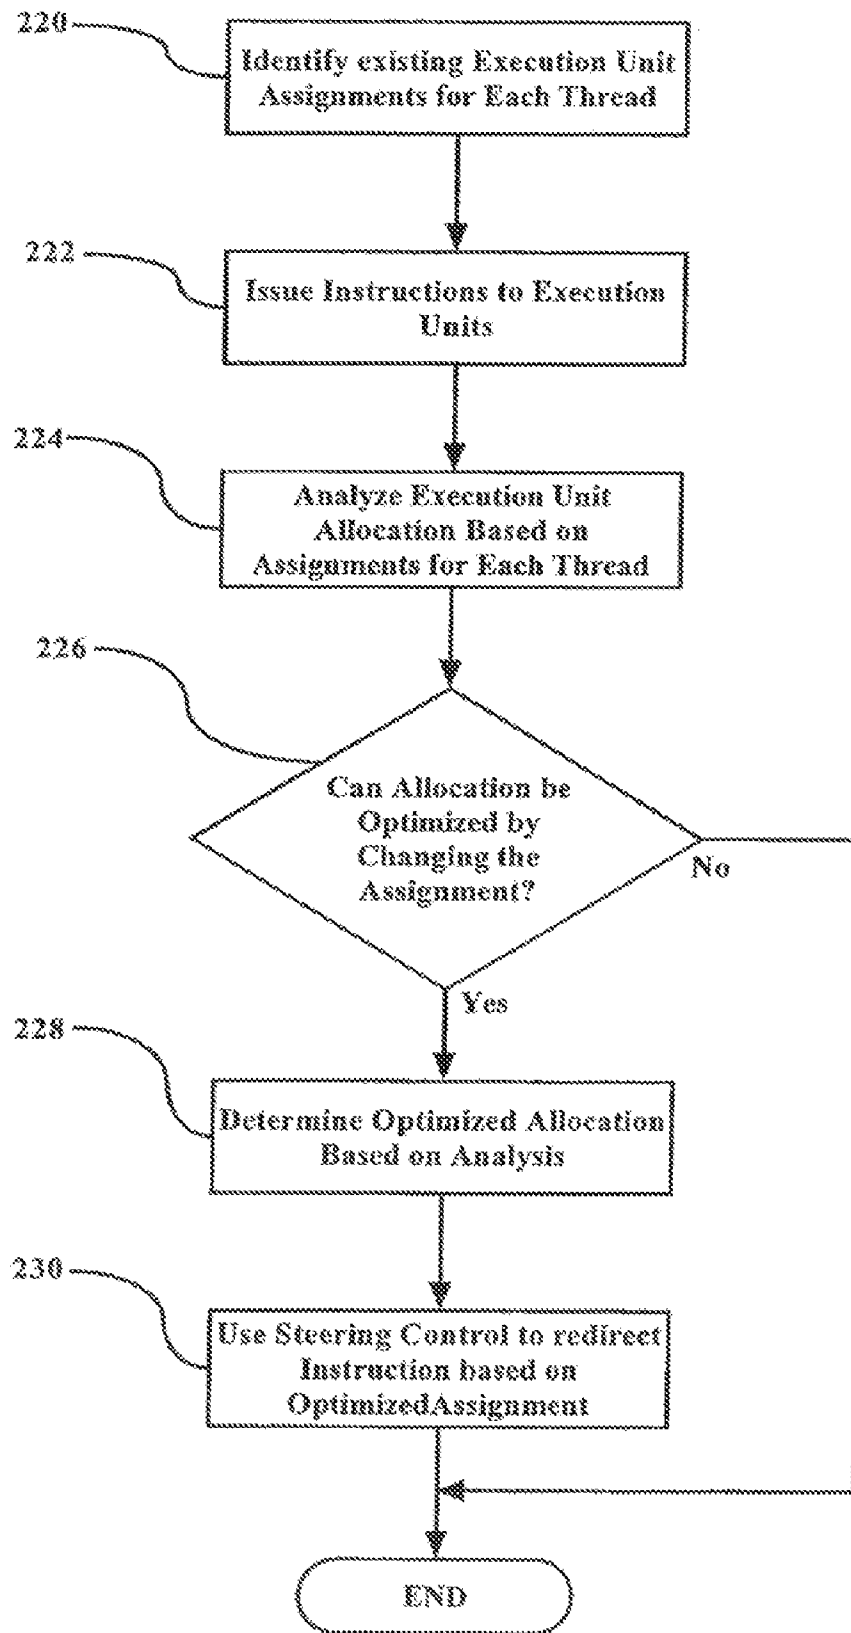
220

Identify existing Execution Unit Assignments for Each Thread

222

Issue Instructions to Execution Units

224

Analyze Execution Unit Allocation Based on Assigments for Each Thread

226

Can Allocation be Optimized by Changing the Assignment?

No

Yes

228

Determine Optimized Allocation Based on Analysis

230

Use Steering Control to redirect Instruction based on OptimizedAssignment

END